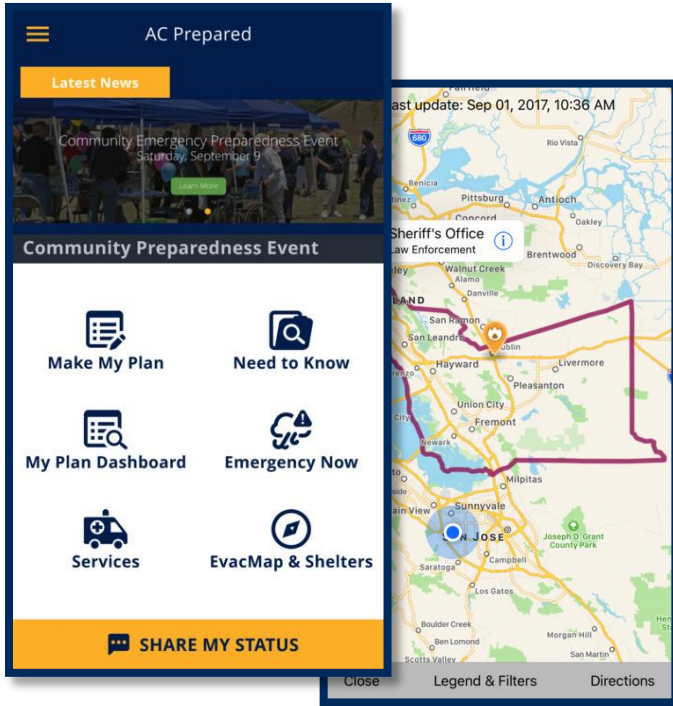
AC Prepared

Latest News

Community Emergency Preparedness Event
Saturday, September 9

Learn More

Community Preparedness Event

Make My Plan

Need to Know

My Plan Dashboard

Emergency Now

Services

EvacMap & Shelters

SHARE MY STATUS

ast update: Sep 01, 2017, 10:36 AM

680

Rio Vista

Benicia

Pittsburg

Antioch

Oakley

Concord

Sheriff's Office
Law Enforcement

Brentwood

Discovery Bay

Walnut Creek

LAND

Danville

San Ramon

San Leandro

Dublin

Hayward

Livermore

Pleasanton

Union City

Fremont

Newark

Milpitas

Sunnyvale

ain View

N JOSE

Joseph D. Grant County Park

Campbell

Saratoga

Los Gatos

Boulder Creek

Ben Lomond

Morgan Hill

San Martin

Scotts Valley

Close

Legend & Filters

Directions